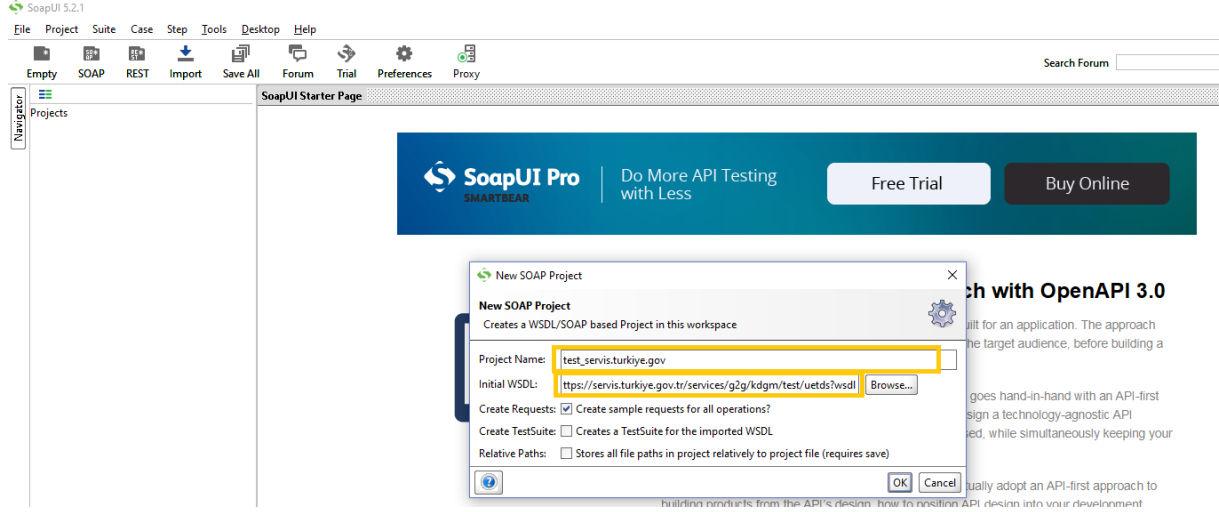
SoapUI 5.2.1

File Project Suite Case Step Tools Desktop Help

Empty SOAP REST Import Save All Forum Trial Preferences Proxy

Search Forum

Navigator

Projects

SoapUI Starter Page

SoapUI Pro SMARTBEAR

Do More API Testing with Less

Free Trial

Buy Online

New SOAP Project

New SOAP Project

Creates a WSDL/SOAP based Project in this workspace

Project Name: test_servis.turkiye.gov

Initial WSDL: ttps://servis.turkiye.gov.tr/services/g2g/kdgm/test/uetds?wsdl Browse...

Create Requests: Create sample requests for all operations?

Create TestSuite: Creates a TestSuite for the imported WSDL

Relative Paths: Stores all file paths in project relatively to project file (requires save)

OK Cancel

ch with OpenAPI 3.0

uilt for an application. The approach

he target audience, before building a

goes hand-in-hand with an API-first

sign a technology-agnostic API

sed, while simultaneously keeping your

ually adopt an API-first approach to

building products from the API's design, how to position API design into your development